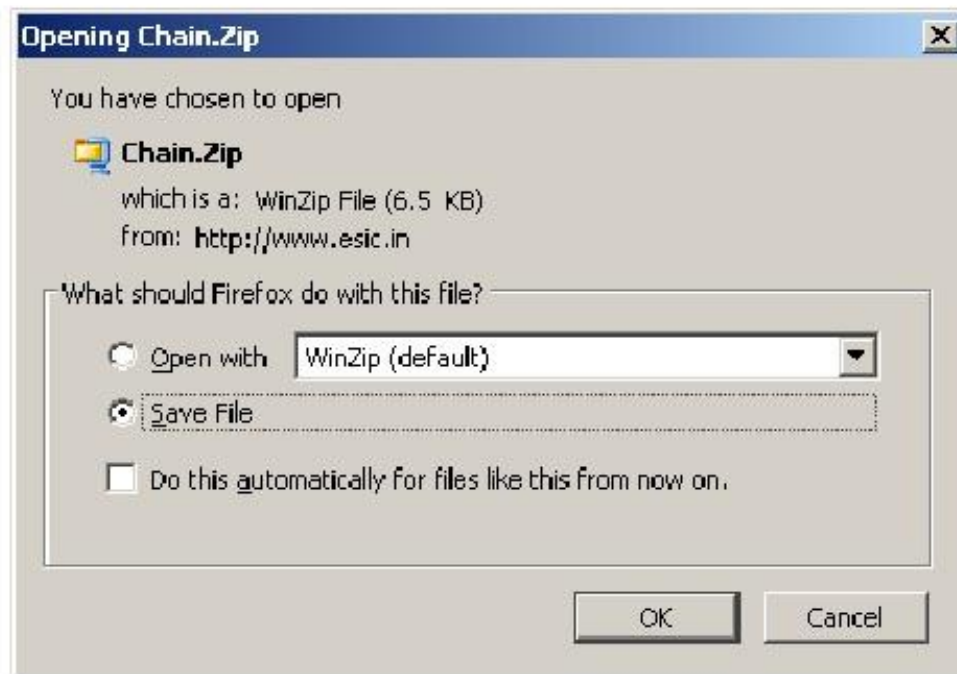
Opening Chain.Zip

You have chosen to open

Chain.Zip

which is a: WinZip File (6.5 KB)

from: http://www.esic.in

What should Firefox do with this file?

Open with WinZip (default)

Save File

Do this automatically for files like this from now on.

OK

Cancel